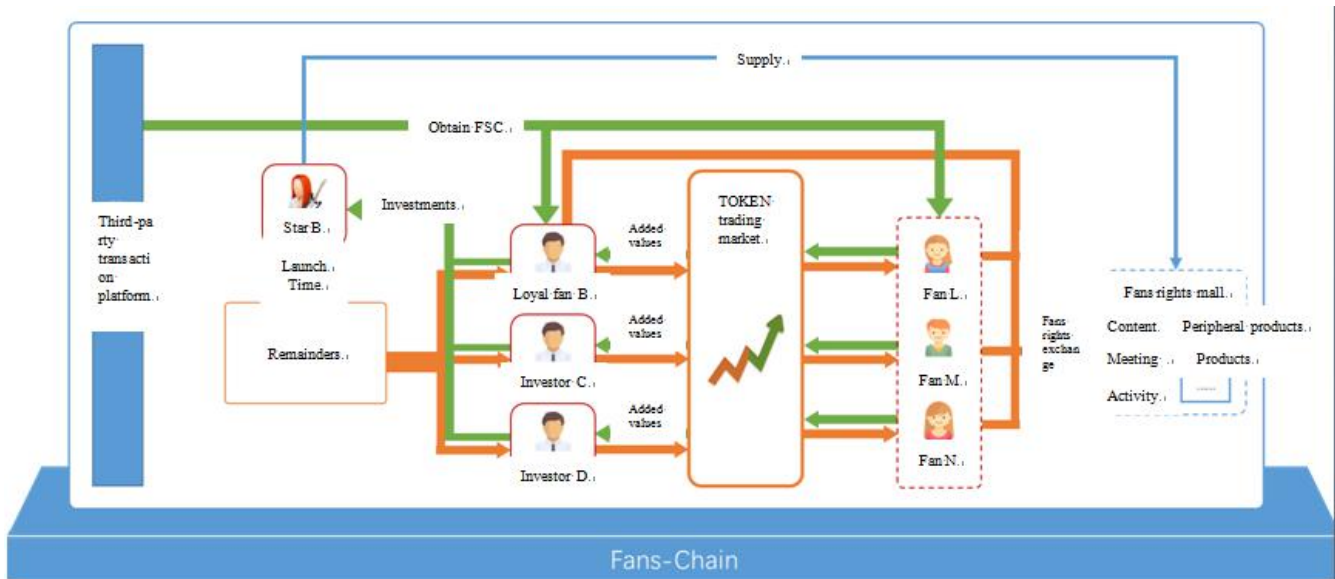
Supply.

Obtain FSC.

Third-party transaction platform.

Star B.

Investments.

Launch Time.

Remainders.

Loyal fan B.

Investor C.

Investor D.

Added values

Added values

Added values

TOKEN trading market.

Fan L.

Fan M.

Fan N.

Fans rights exchange

Fans rights mall.

Content.

Peripheral products.

Meeting.

Products.

Activity.

......

Fans-Chain